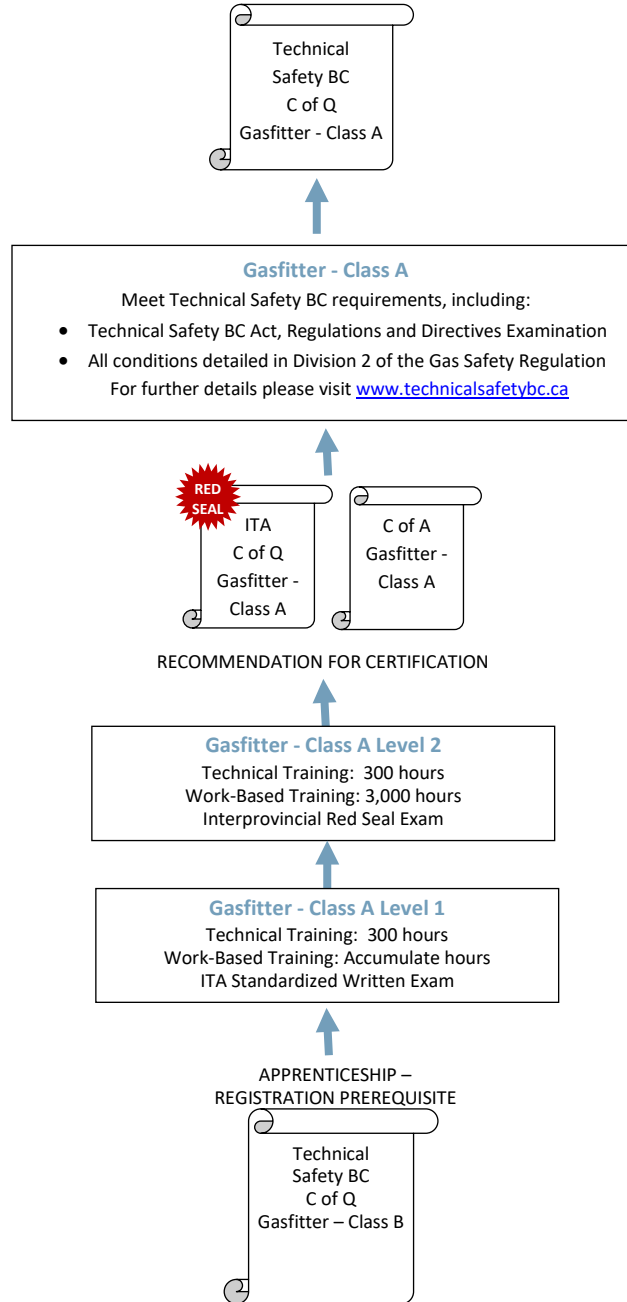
Technical
Safety BC
C of Q
Gasfitter - Class A

Gasfitter - Class A
Meet Technical Safety BC requirements, including:
• Technical Safety BC Act, Regulations and Directives Examination
• All conditions detailed in Division 2 of the Gas Safety Regulation
For further details please visit www.technicalsafetybc.ca

RED SEAL

ITA
C of Q
Gasfitter - Class A

C of A
Gasfitter - Class A

RECOMMENDATION FOR CERTIFICATION

Gasfitter - Class A Level 2
Technical Training: 300 hours
Work-Based Training: 3,000 hours
Interprovincial Red Seal Exam

Gasfitter - Class A Level 1
Technical Training: 300 hours
Work-Based Training: Accumulate hours
ITA Standardized Written Exam

APPRENTICESHIP –
REGISTRATION PREREQUISITE

Technical
Safety BC
C of Q
Gasfitter – Class B